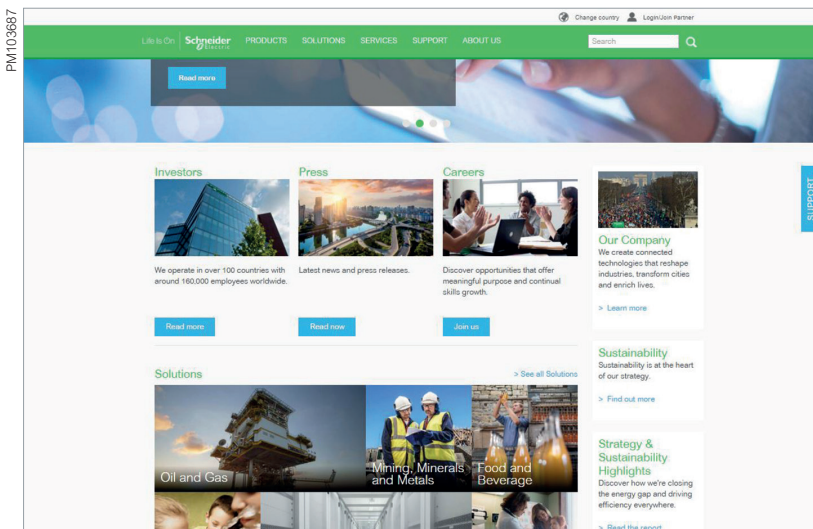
PM103687

Change country Login/Join Partner

Life Is On Schneider Electric PRODUCTS SOLUTIONS SERVICES SUPPORT ABOUT US Search

Read more

Investors

We operate in over 100 countries with around 160,000 employees worldwide.

Read more

Press

Latest news and press releases.

Read now

Careers

Discover opportunities that offer meaningful purpose and continual skills growth.

Join us

Our Company
We create connected technologies that reshape industries, transform cities and enrich lives.

> Learn more

Sustainability
Sustainability is at the heart of our strategy.

> Find out more

Strategy & Sustainability Highlights
Discover how we're closing the energy gap and driving efficiency everywhere.

> Read the report

Solutions

> See all Solutions

Oil and Gas

Mining, Minerals and Metals

Food and Beverage

SUPPORT